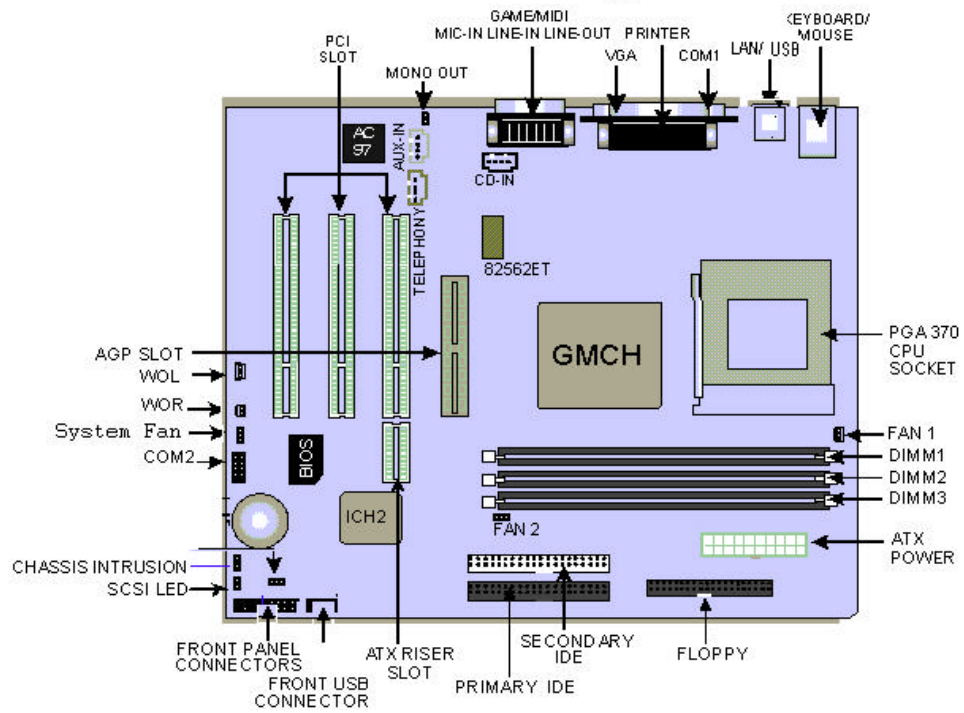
GAME/MIDI
MIC-IN LINE-IN LINE-OUT
PRINTER
KEYBOARD/
MOUSE
PCI
SLOT
VGA
COM1
LAN/ USB
MONO OUT
AC
97
AUX-IN
CD-IN
TELEPHONY
82562ET
GMCH
PGA 370
CPU
SOCKET
AGP SLOT
WOL
WOR
System Fan
COM2
BIOS
FAN 1
DIMM1
DIMM2
DIMM3
ICH2
FAN 2
ATX
POWER
CHASSIS INTRUSION
SCSI LED
FRONT PANEL
CONNECTORS
FRONT USB
CONNECTOR
ATX RISER
SLOT
SECONDARY
IDE
PRIMARY IDE
FLOPPY